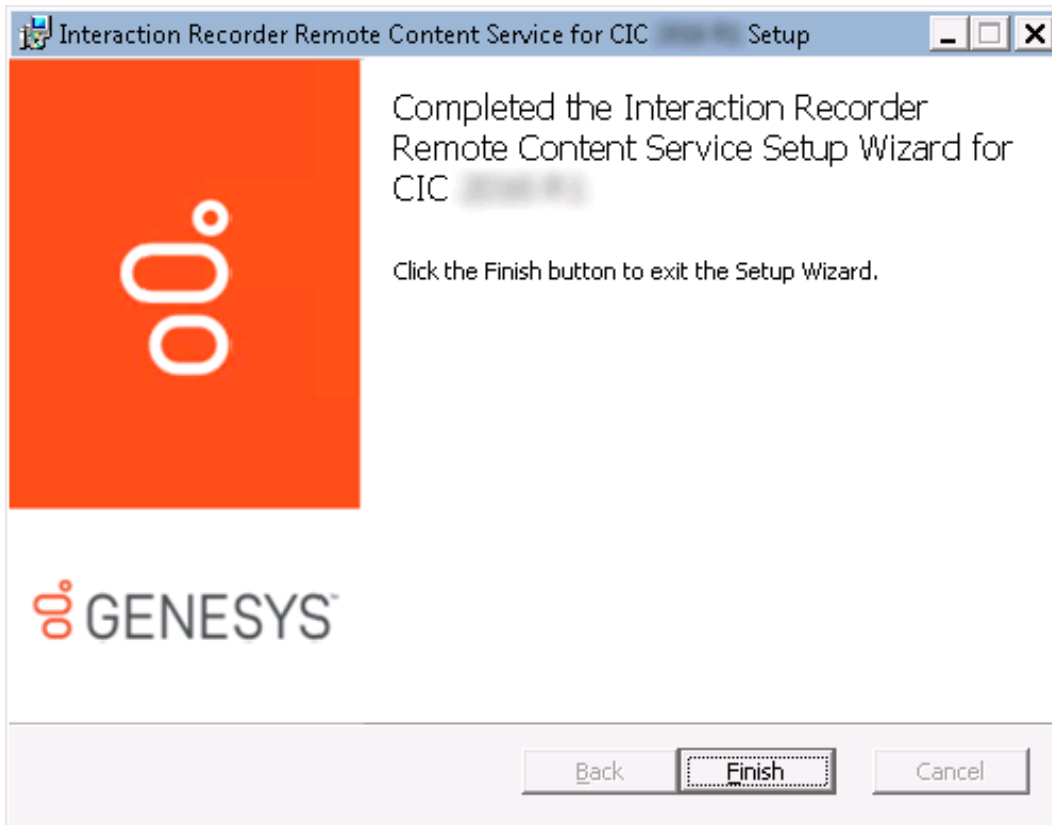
Interaction Recorder Remote Content Service for CIC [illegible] Setup

Completed the Interaction Recorder Remote Content Service Setup Wizard for CIC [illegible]

Click the Finish button to exit the Setup Wizard.

GENESYS

Back
Finish
Cancel